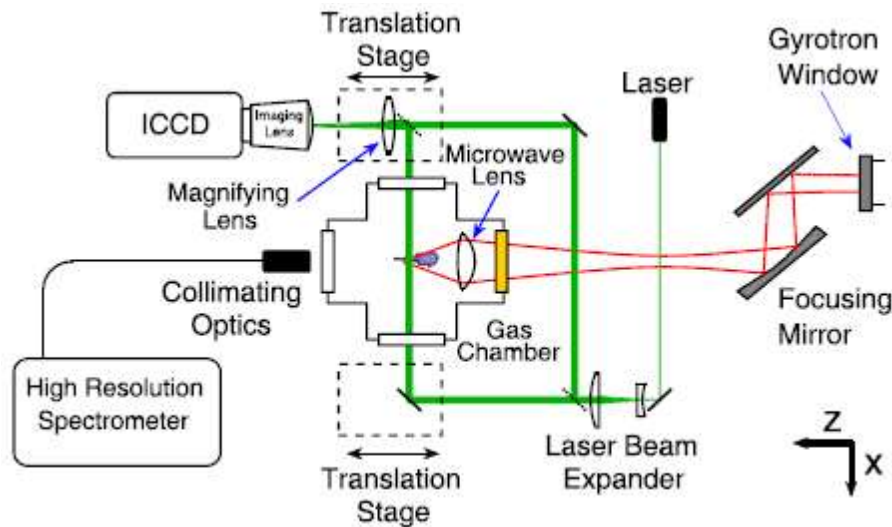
Translation Stage

ICCD

Imaging Lens

Laser

Gyrotron Window

Microwave Lens

Magnifying Lens

Collimating Optics

Gas Chamber

Focusing Mirror

High Resolution Spectrometer

Laser Beam Expander

Translation Stage

Z

X